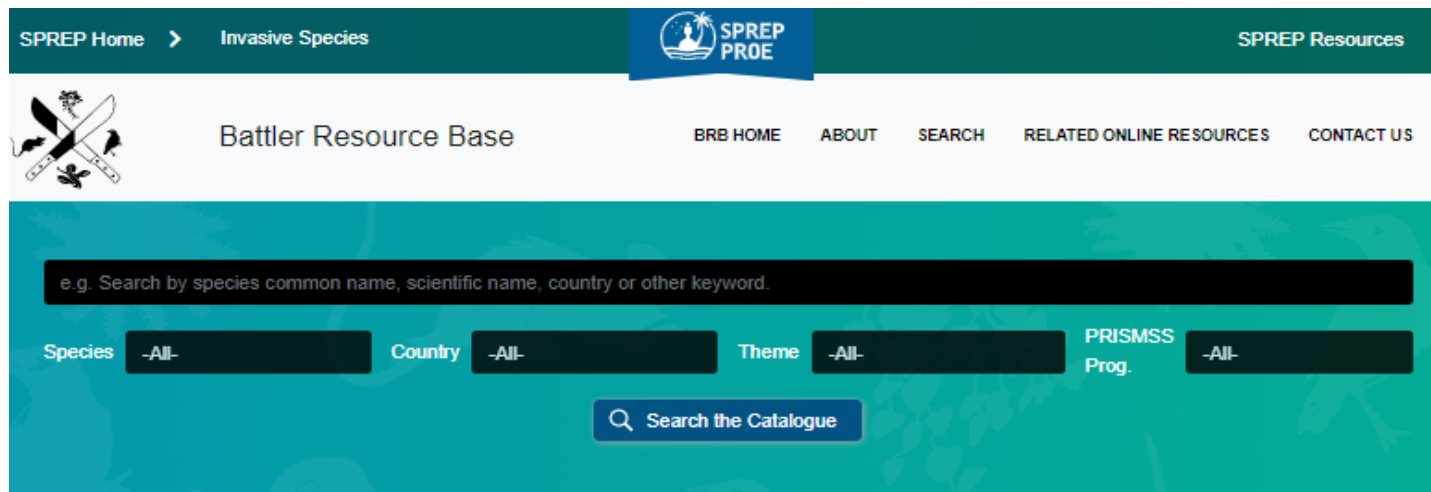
SPREP Home > Invasive Species

SPREP PROE

SPREP Resources

Battler Resource Base

BRB HOME ABOUT SEARCH RELATED ONLINE RESOURCES CONTACT US

e.g. Search by species common name, scientific name, country or other keyword.

Species -All-

Country -All-

Theme -All-

PRISMSS Prog. -All-

Search the Catalogue